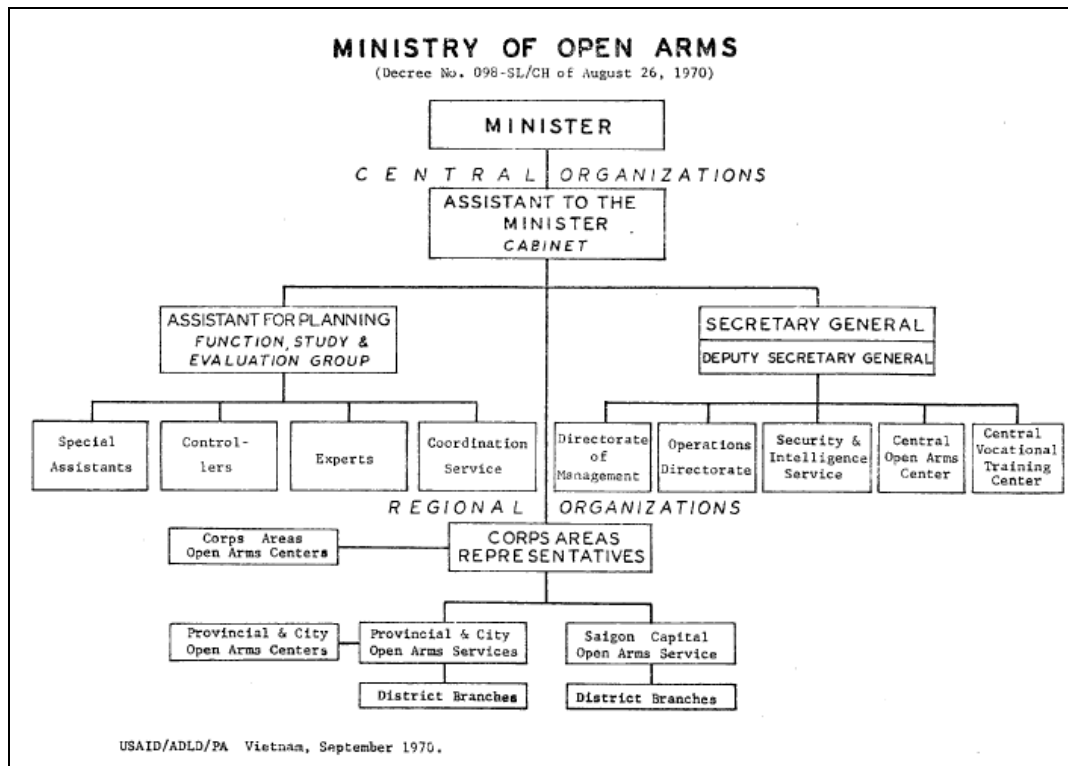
MINISTRY OF OPEN ARMS
(Decree No. 098-SL/CH of August 26, 1970)

MINISTER

CENTRAL ORGANIZATIONS

ASSISTANT TO THE MINISTER
CABINET

ASSISTANT FOR PLANNING
FUNCTION, STUDY & EVALUATION GROUP

SECRETARY GENERAL
DEPUTY SECRETARY GENERAL

Special Assistants

Controllers

Experts

Coordination Service

Directorate of Management

Operations Directorate

Security & Intelligence Service

Central Open Arms Center

Central Vocational Training Center

REGIONAL ORGANIZATIONS

Corps Areas Open Arms Centers

CORPS AREAS REPRESENTATIVES

Provincial & City Open Arms Centers

Provincial & City Open Arms Services

Saigon Capital Open Arms Service

District Branches

District Branches

USAID/ADLD/PA Vietnam, September 1970.